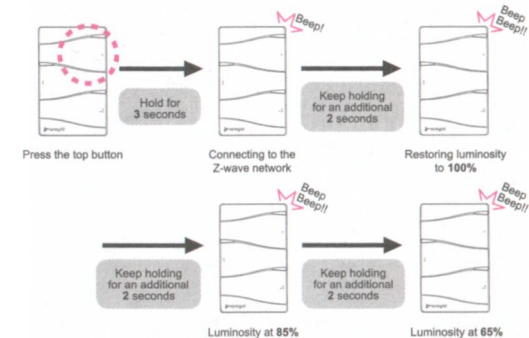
Hold for 3 seconds

Beep!

Keep holding for an additional 2 seconds

Beep Beep!!

Press the top button

Connecting to the Z-wave network

Restoring luminosity to 100%

Beep Beep!!

Keep holding for an additional 2 seconds

Beep Beep!!

Keep holding for an additional 2 seconds

Luminosity at 85%

Luminosity at 65%